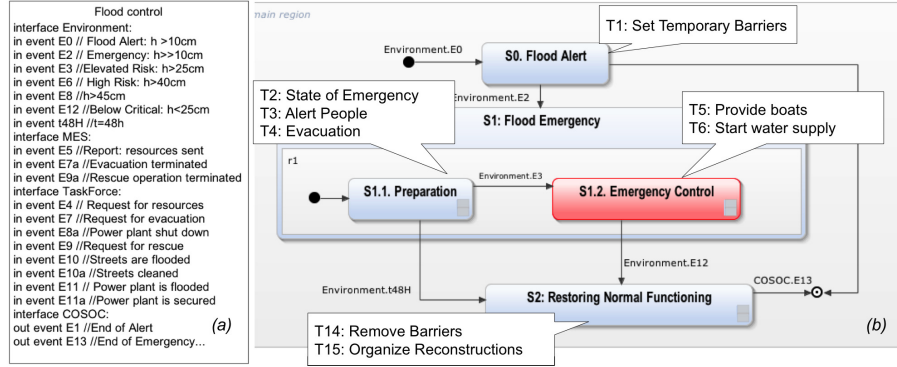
Flood control
interface Environment:
in event E0 // Flood Alert: h >10cm
in event E2 // Emergency: h>>10cm
in event E3 //Elevated Risk: h>25cm
in event E6 // High Risk: h>40cm
in event E8 //h>45cm
in event E12 //Below Critical: h<25cm
in event t48H //t=48h
interface MES:
in event E5 //Report: resources sent
in event E7a //Evacuation terminated
in event E9a //Rescue operation terminated
interface TaskForce:
in event E4 // Request for resources
in event E7 //Request for evacuation
in event E8a //Power plant shut down
in event E9 //Request for rescue
in event E10 //Streets are flooded
in event E10a //Streets cleaned
in event E11 // Power plant is flooded
in event E11a //Power plant is secured
interface COSOC:
out event E1 //End of Alert
out event E13 //End of Emergency...
(a)

main region
T1: Set Temporary Barriers
Environment.E0
S0. Flood Alert
Environment.E2
T2: State of Emergency
T3: Alert People
T4: Evacuation
T5: Provide boats
T6: Start water supply
S1: Flood Emergency
r1
S1.1. Preparation
Environment.E3
S1.2. Emergency Control
Environment.E12
COSOC.E13
Environment.t48H
S2: Restoring Normal Functioning
T14: Remove Barriers
T15: Organize Reconstructions
(b)